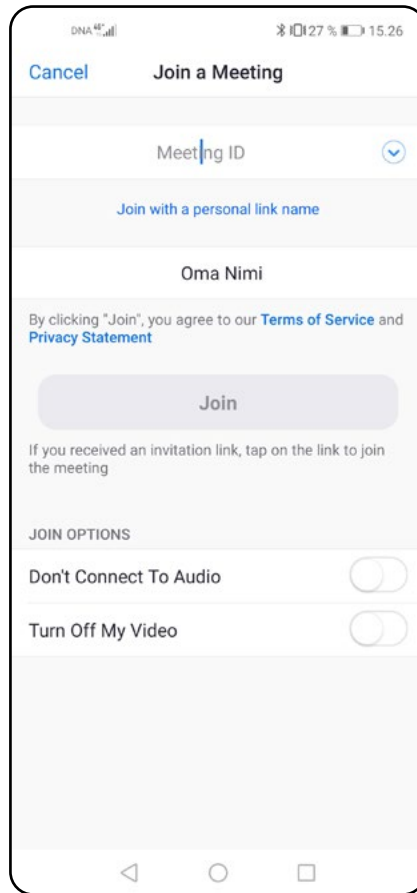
DNA 4G

27 % 15.26

Cancel

Join a Meeting

Meeting ID

Join with a personal link name

Oma Nimi

By clicking "Join", you agree to our Terms of Service and Privacy Statement

Join

If you received an invitation link, tap on the link to join the meeting

JOIN OPTIONS

Don't Connect To Audio

Turn Off My Video